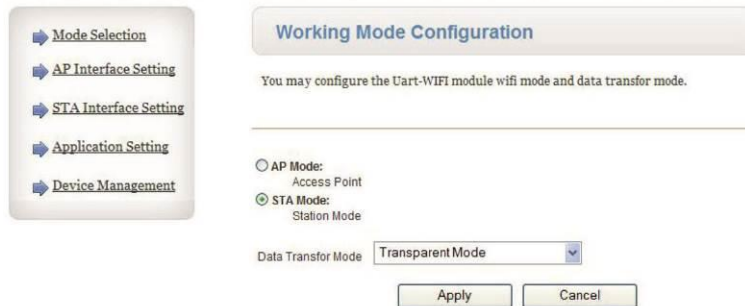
Mode Selection
AP Interface Setting
STA Interface Setting
Application Setting
Device Management

Working Mode Configuration

You may configure the Uart-WIFI module wifi mode and data transfor mode.

AP Mode:
Access Point
STA Mode:
Station Mode

Data Transfor Mode | Transparent Mode

Apply | Cancel